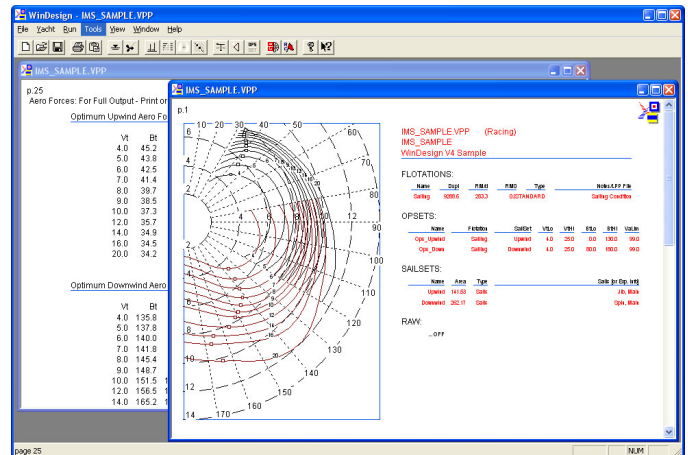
WinDesign - IMS_SAMPLE.VPP

File Yacht Run Tools View Window Help

IMS_SAMPLE.VPP

p.25

Aero Forces: For Full Output - Print or

Optimum Upwind Aero Fo

| Vt | Bt |
|---|---|
| 4.0 | 45.2 |
| 5.0 | 43.8 |
| 6.0 | 42.5 |
| 7.0 | 41.4 |
| 8.0 | 39.7 |
| 9.0 | 38.5 |
| 10.0 | 37.3 |
| 12.0 | 35.7 |
| 14.0 | 34.9 |
| 16.0 | 34.5 |
| 20.0 | 34.2 |

Optimum Downwind Aero Fo

| Vt | Bt |
|---|---|
| 4.0 | 135.8 |
| 5.0 | 137.8 |
| 6.0 | 140.0 |
| 7.0 | 141.8 |
| 8.0 | 145.4 |
| 9.0 | 148.7 |
| 10.0 | 151.5 |
| 12.0 | 156.5 |
| 14.0 | 165.2 |

IMS_SAMPLE.VPP

p.1

10 20 30 40 50 60 70 80 90 100 110 120 130 140 150 160 170 14 12 10 8 6 4 2 4 6 8 10 12 14 16 18 20 22

IMS_SAMPLE.VPP (Racing)
IMS_SAMPLE
WinDesign V4 Sample

FLOTATIONS:

| Name | Displ | RMr0 | RMO | Type | Notes/LPP File |
|---|---|---|---|---|---|
| Sailing | 9289.6 | 253.3 | | 0.STANDARD | Sailing Condition |

OPSETS:

| Name | Flotation | SailSet | Vt,Lo | Vt,Hi | Bt,Lo | Bt,Hi | Val,Un |
|---|---|---|---|---|---|---|---|
| Opt_Upwind | Sailing | Upwind | 4.0 | 25.0 | 0.0 | 180.0 | 99.0 |
| Opt_Down | Sailing | Downwind | 4.0 | 25.0 | 60.0 | 180.0 | 99.0 |

SAILSETS:

| Name | Area | Type | Sails (or Exp. Info) |
|---|---|---|---|
| Upwind | 141.63 | Sails | Jib, Main |
| Downwind | 262.17 | Sails | Spin, Main |

RAW:

_OFF

page 25 NUM